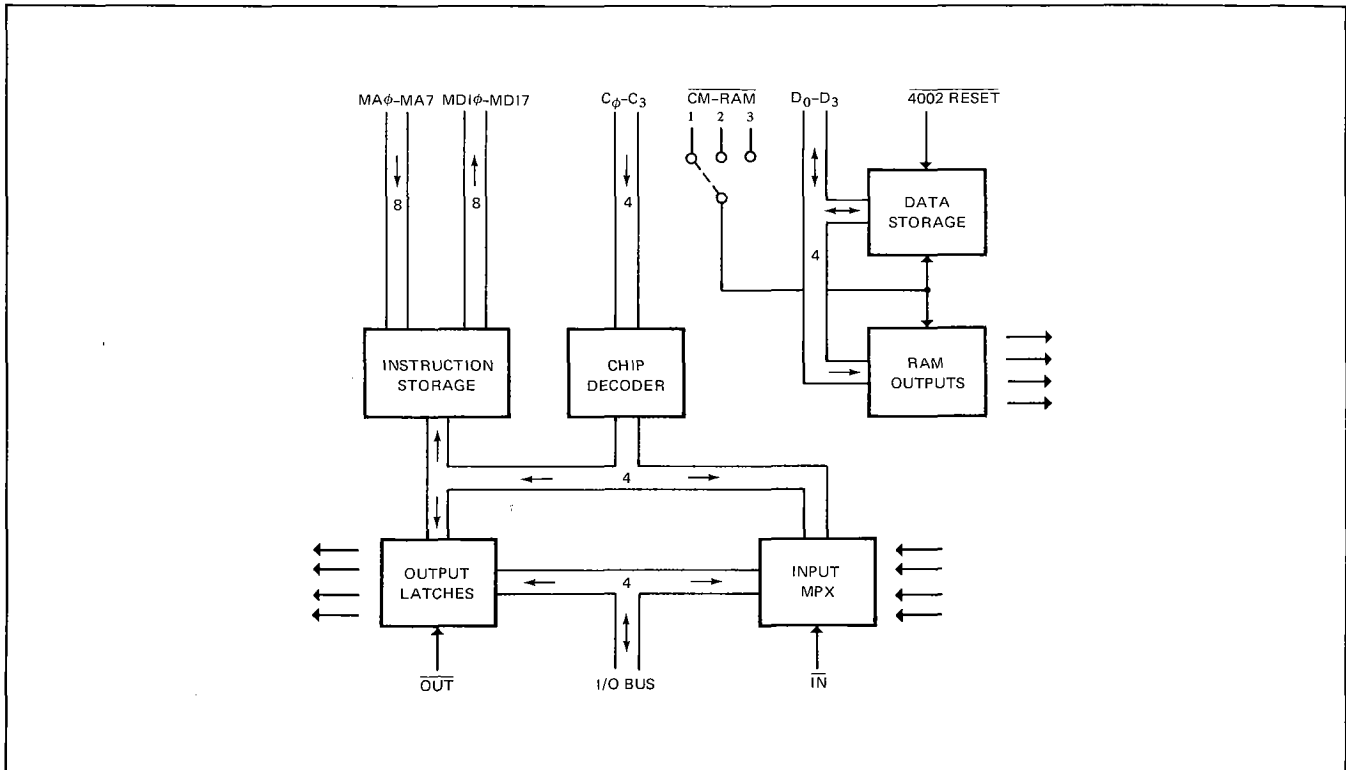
MAϕ-MA7 MDIϕ-MDI7 $C_\phi$-$C_3$ $\overline{\text{CM-RAM}}$ 1 2 3 $D_0$-$D_3$ $\overline{\text{4002 RESET}}$

8 8 4 4

DATA STORAGE

INSTRUCTION STORAGE

CHIP DECODER

RAM OUTPUTS

4

OUTPUT LATCHES

4

INPUT MPX

$\overline{\text{OUT}}$ I/O BUS $\overline{\text{IN}}$